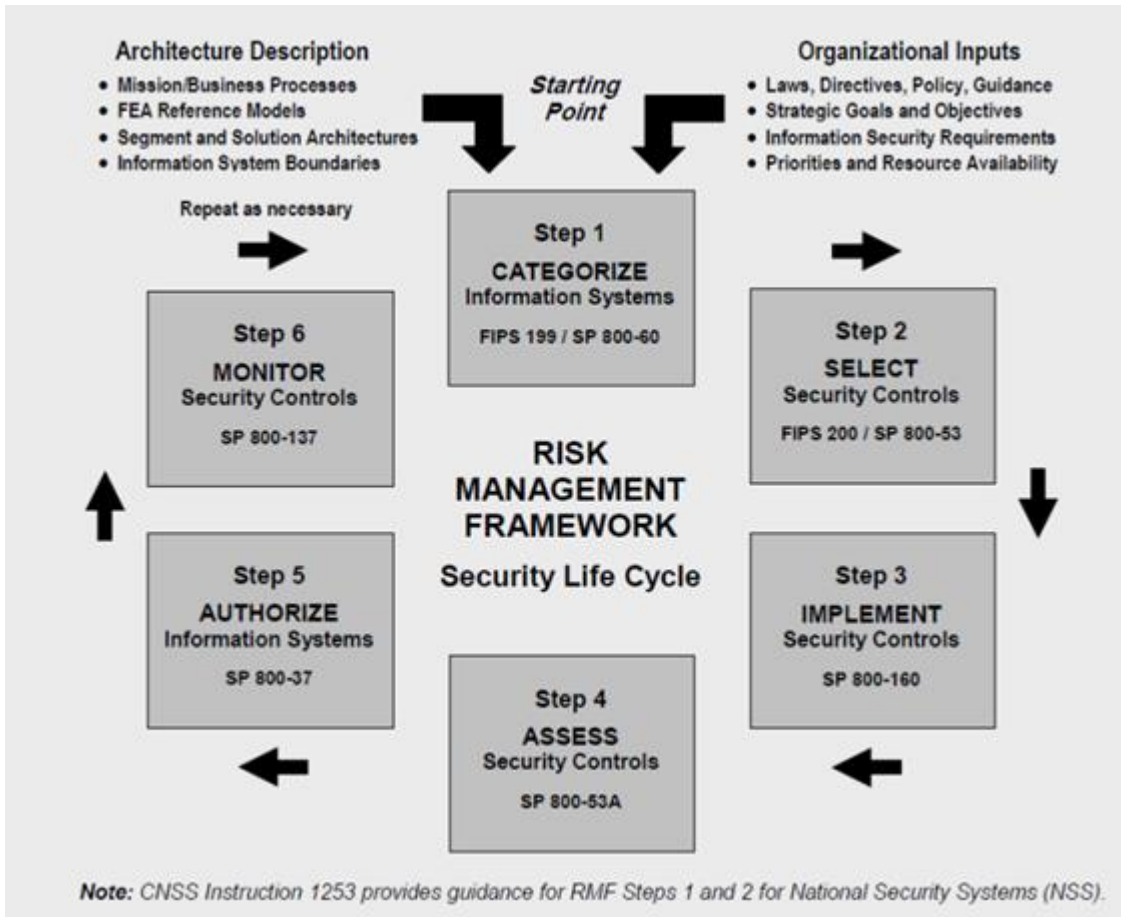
Architecture Description
• Mission/Business Processes
• FEA Reference Models
• Segment and Solution Architectures
• Information System Boundaries

Starting Point

Organizational Inputs
• Laws, Directives, Policy, Guidance
• Strategic Goals and Objectives
• Information Security Requirements
• Priorities and Resource Availability

Repeat as necessary

Step 1
CATEGORIZE
Information Systems
FIPS 199 / SP 800-60

Step 2
SELECT
Security Controls
FIPS 200 / SP 800-53

Step 3
IMPLEMENT
Security Controls
SP 800-160

Step 4
ASSESS
Security Controls
SP 800-53A

Step 5
AUTHORIZE
Information Systems
SP 800-37

Step 6
MONITOR
Security Controls
SP 800-137

RISK MANAGEMENT FRAMEWORK
Security Life Cycle

Note: CNSS Instruction 1253 provides guidance for RMF Steps 1 and 2 for National Security Systems (NSS).